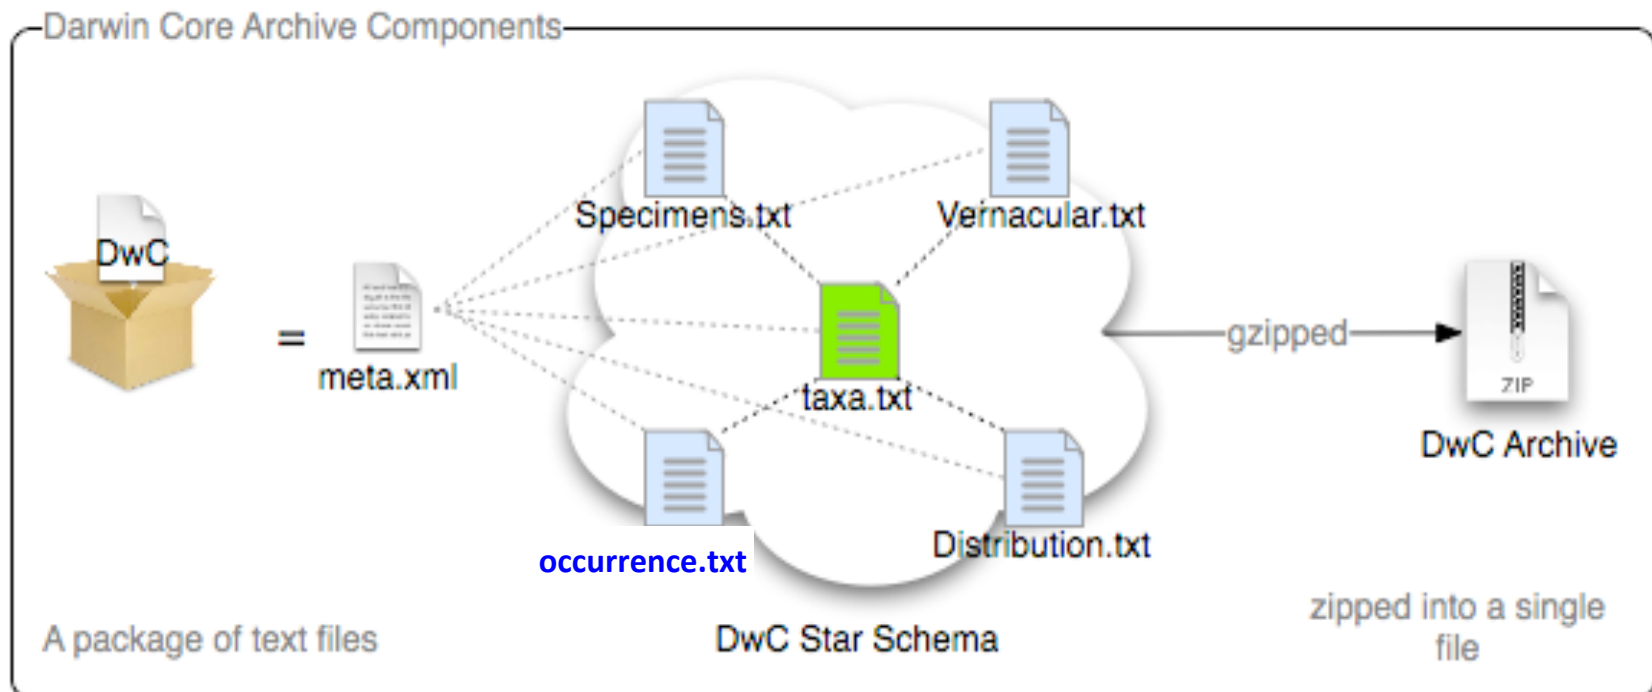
Darwin Core Archive Components

DwC

=

meta.xml

Specimens.txt

Vernacular.txt

taxa.txt

occurrence.txt

Distribution.txt

gzipped

ZIP

DwC Archive

A package of text files

DwC Star Schema

zipped into a single file